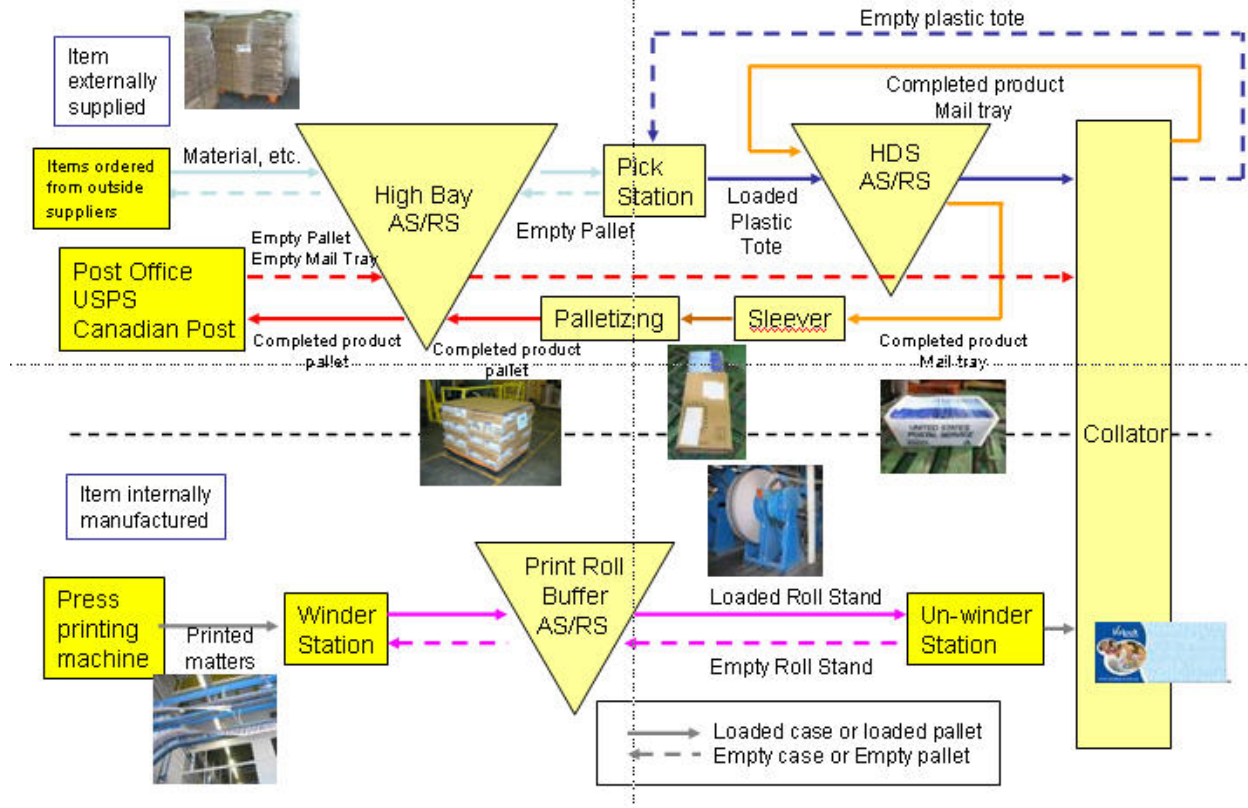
Empty plastic tote

Item externally supplied

Completed product Mail tray

Items ordered from outside suppliers

Material, etc.

High Bay AS/RS

Pick Station

Loaded Plastic Tote

HDS AS/RS

Empty Pallet

Empty Pallet Empty Mail Tray

Post Office USPS Canadian Post

Palletizing

Sleever

Completed product pallet

Completed product pallet

Completed product Mail tray

Collator

Item internally manufactured

Press printing machine

Printed matters

Winder Station

Print Roll Buffer AS/RS

Loaded Roll Stand

Empty Roll Stand

Un-winder Station

Loaded case or loaded pallet
Empty case or Empty pallet